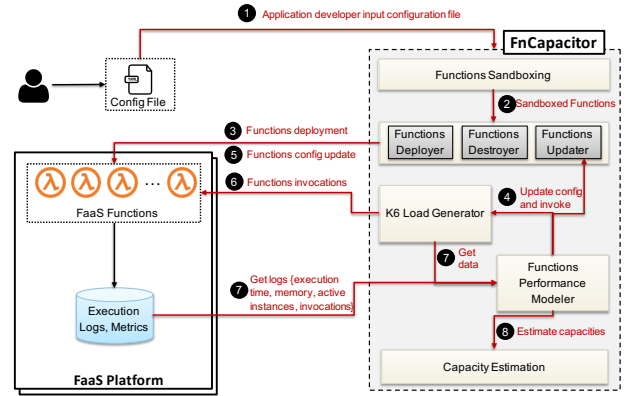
1 Application developer input configuration file

FnCapacitor

Config File

Functions Sandboxing

2 Sandboxed Functions

3 Functions deployment

Functions Deployer

Functions Destroyer

Functions Updater

5 Functions config update

λ λ λ … λ

6 Functions invocations

FaaS Functions

4 Update config and invoke

K6 Load Generator

7 Get data

Functions Performance Modeler

7 Get logs (execution time, memory, active instances, invocations)

Execution Logs, Metrics

8 Estimate capacities

Capacity Estimation

FaaS Platform